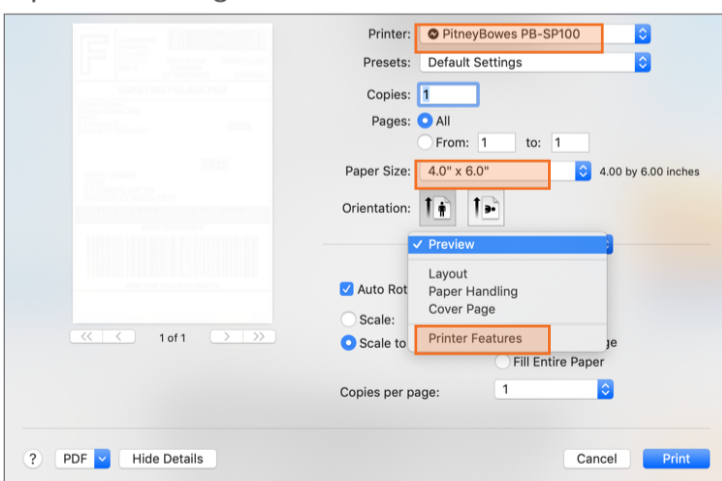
Printer: PitneyBowes PB-SP100
Presets: Default Settings
Copies: 1
Pages: All
From: 1 to: 1
Paper Size: 4.0" x 6.0" 4.00 by 6.00 inches
Orientation:

✓ Preview
Layout
Paper Handling
Cover Page
Printer Features

Auto Rot
Scale:
Scale to
ge
Fill Entire Paper
Copies per page: 1

1 of 1

? PDF Hide Details Cancel Print